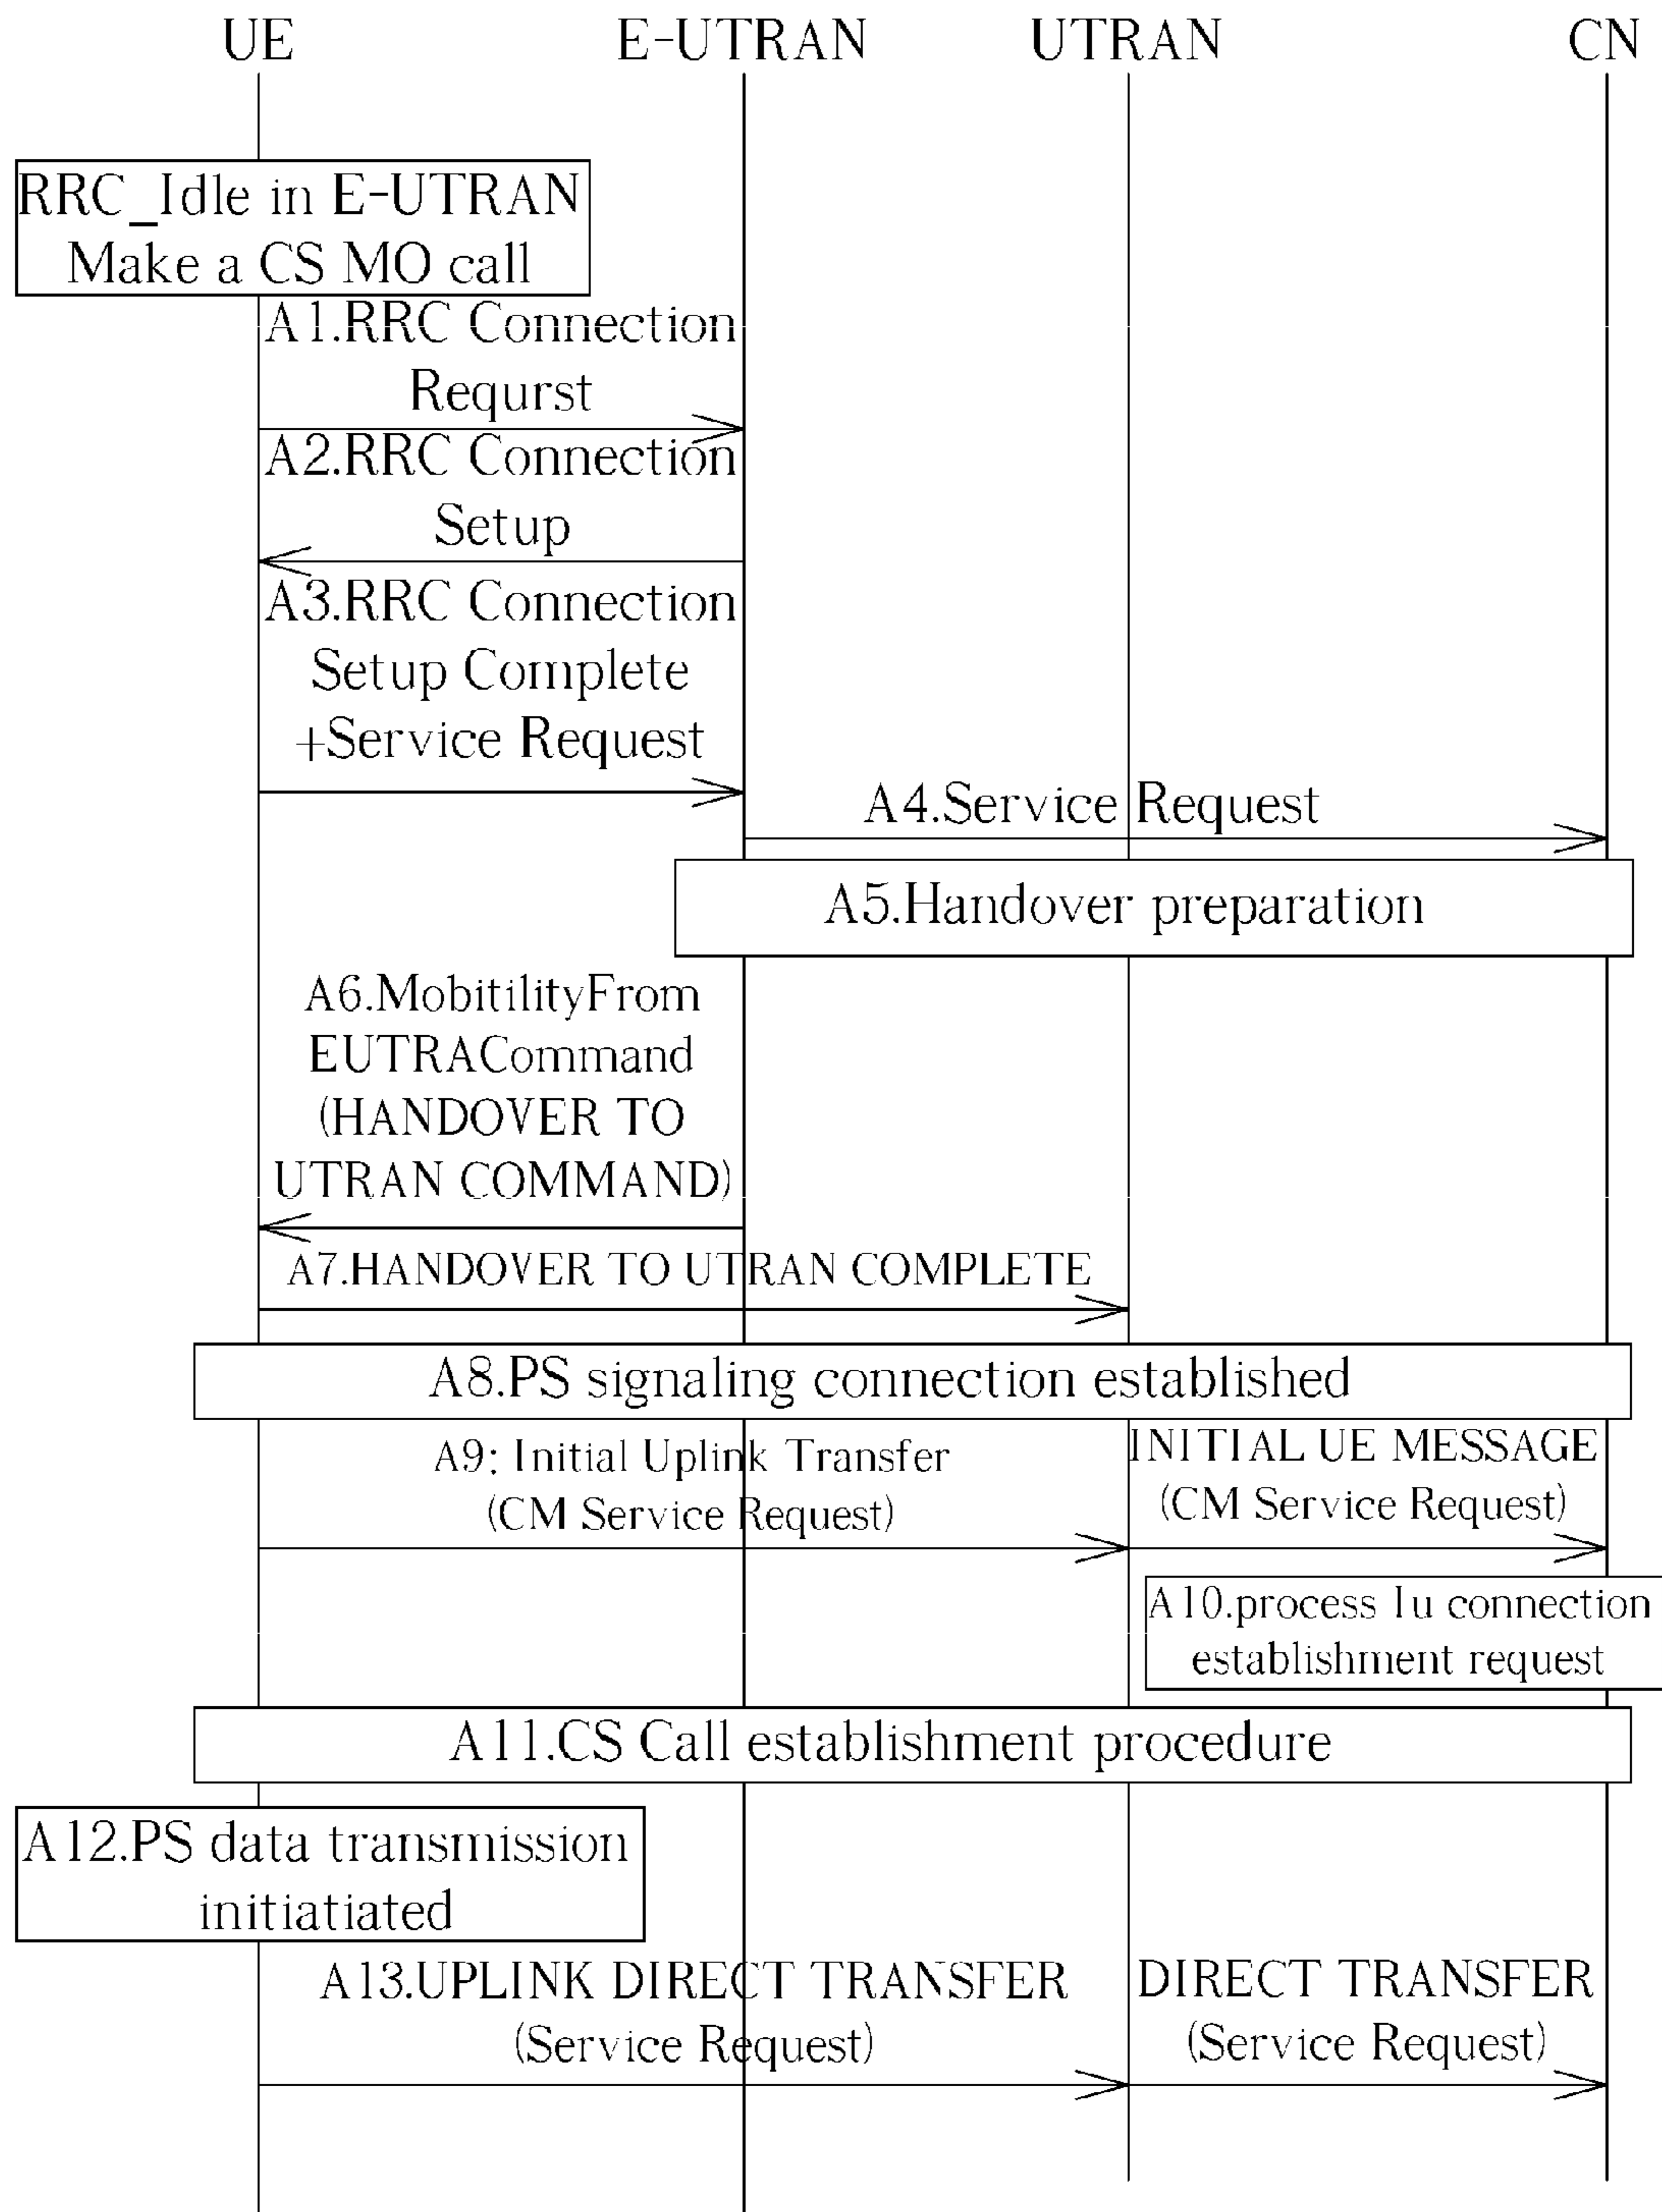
UE E-UTRAN UTRAN CN

RRC_Idle in E-UTRAN
Make a CS MO call

A1.RRC Connection Requrst

A2.RRC Connection Setup

A3.RRC Connection Setup Complete +Service Request

A4.Service Request

A5.Handover preparation

A6.MobitilityFrom EUTRACommand (HANDOVER TO UTRAN COMMAND)

A7.HANDOVER TO UTRAN COMPLETE

A8.PS signaling connection established

A9: Initial Uplink Transfer (CM Service Request)

INITIAL UE MESSAGE (CM Service Request)

A10.process Iu connection establishment request

A11.CS Call establishment procedure

A12.PS data transmission initiatiated

A13.UPLINK DIRECT TRANSFER (Service Request)

DIRECT TRANSFER (Service Request)